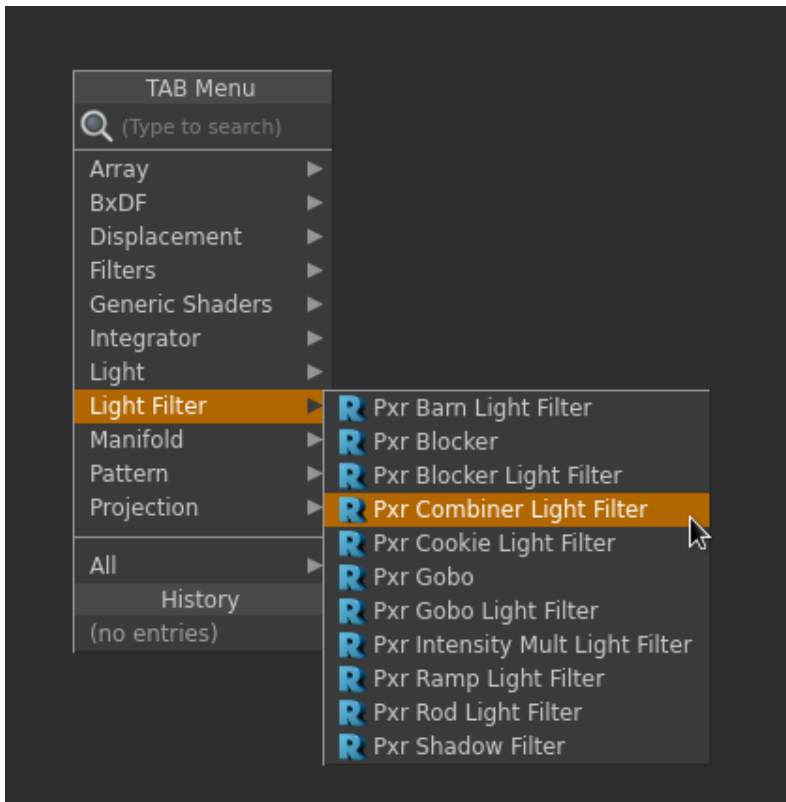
TAB Menu
(Type to search)
Array
BxDF
Displacement
Filters
Generic Shaders
Integrator
Light
Light Filter
Manifold
Pattern
Projection
All
History
(no entries)

Pxr Barn Light Filter
Pxr Blocker
Pxr Blocker Light Filter
Pxr Combiner Light Filter
Pxr Cookie Light Filter
Pxr Gobo
Pxr Gobo Light Filter
Pxr Intensity Mult Light Filter
Pxr Ramp Light Filter
Pxr Rod Light Filter
Pxr Shadow Filter